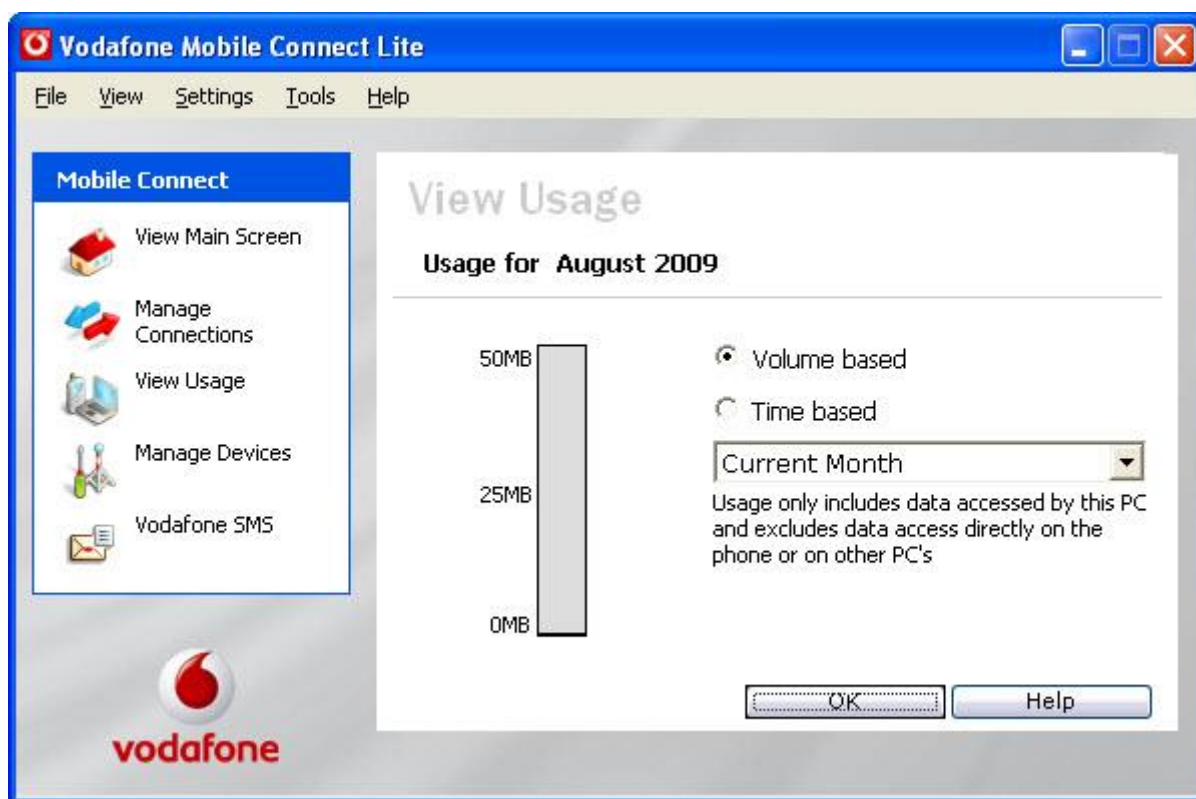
Vodafone Mobile Connect Lite

File View Settings Tools Help

Mobile Connect

View Main Screen

Manage Connections

View Usage

Manage Devices

Vodafone SMS

vodafone

View Usage

Usage for August 2009

50MB

25MB

0MB

Volume based

Time based

Current Month

Usage only includes data accessed by this PC and excludes data access directly on the phone or on other PC's

OK

Help